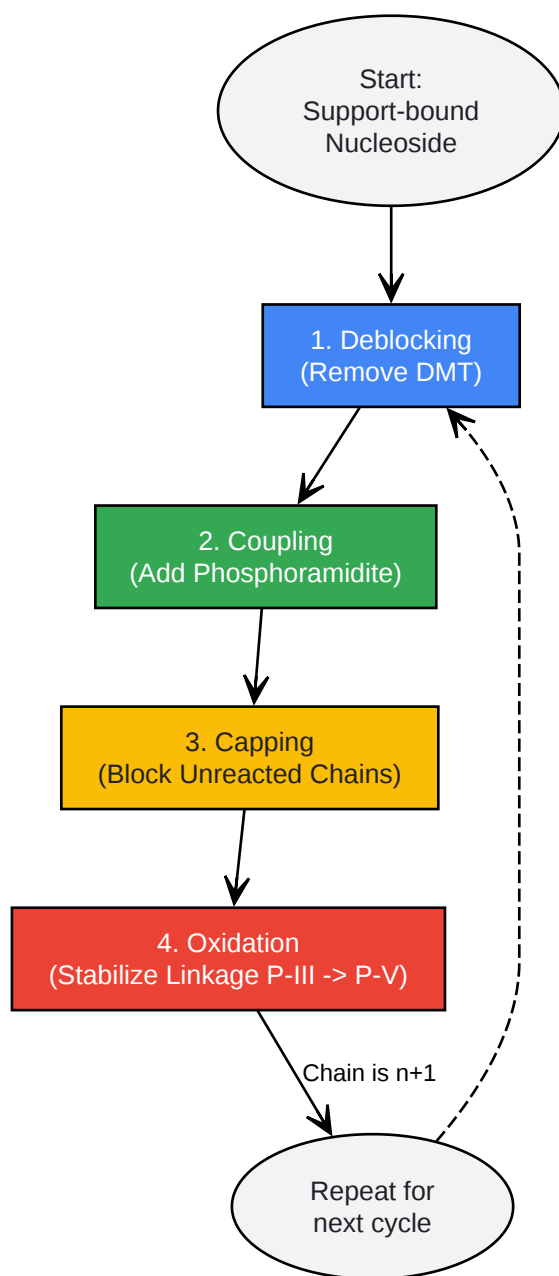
Start:
Support-bound
Nucleoside

1. Deblocking
(Remove DMT)

2. Coupling
(Add Phosphoramidite)

3. Capping
(Block Unreacted Chains)

4. Oxidation
(Stabilize Linkage P-III -> P-V)

Chain is n+1

Repeat for
next cycle